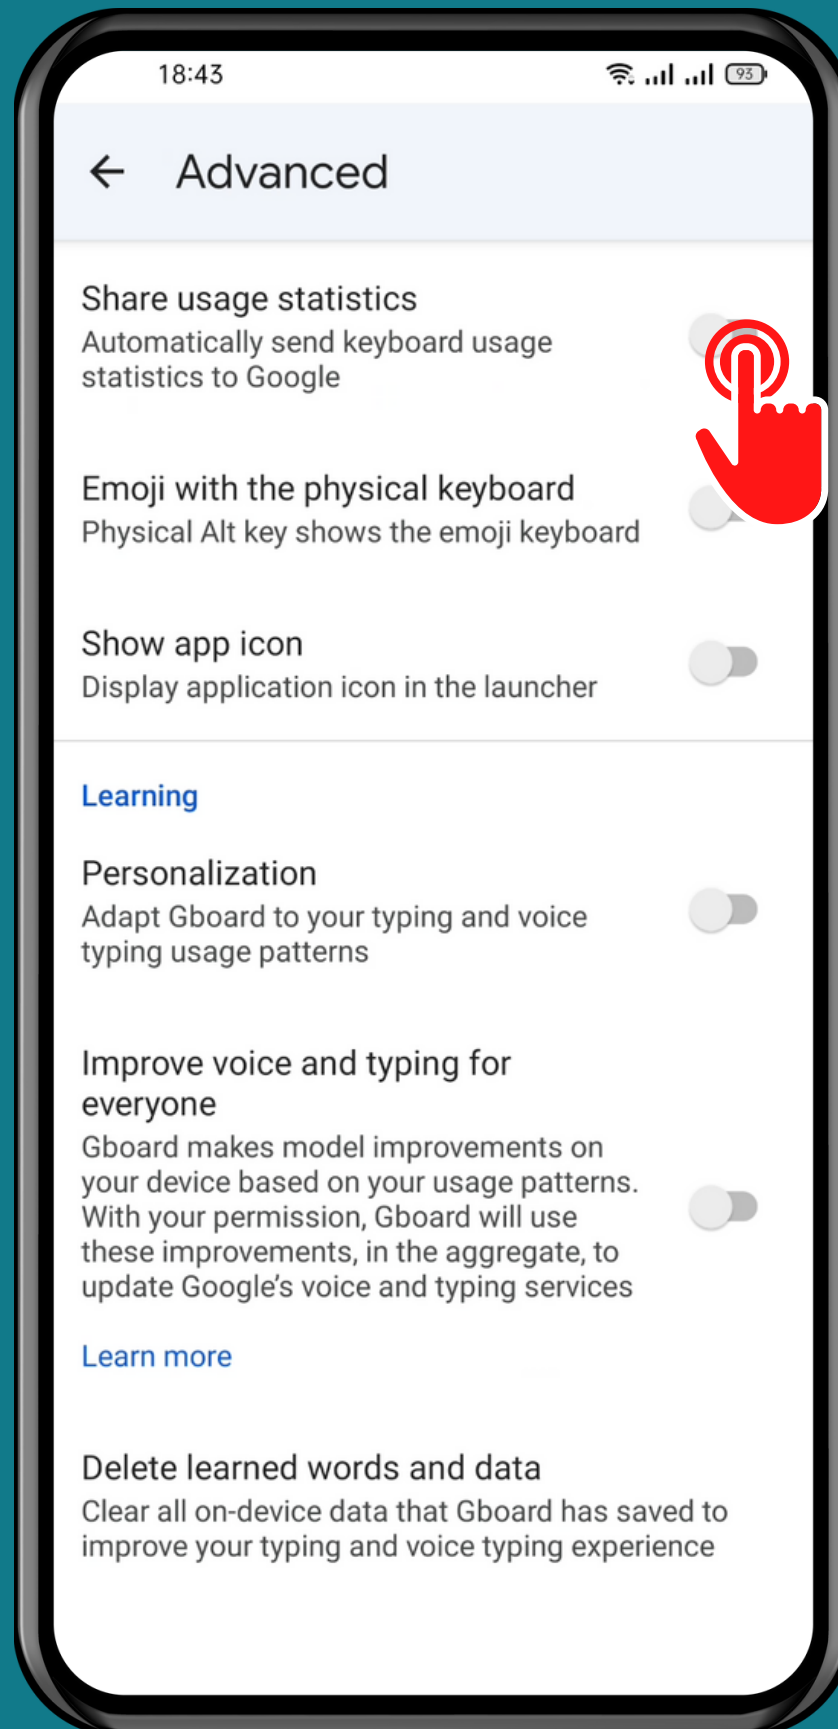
18:43

93

Advanced

Share usage statistics
Automatically send keyboard usage statistics to Google

Emoji with the physical keyboard
Physical Alt key shows the emoji keyboard

Show app icon
Display application icon in the launcher

Learning

Personalization
Adapt Gboard to your typing and voice typing usage patterns

Improve voice and typing for everyone
Gboard makes model improvements on your device based on your usage patterns. With your permission, Gboard will use these improvements, in the aggregate, to update Google's voice and typing services

Learn more

Delete learned words and data
Clear all on-device data that Gboard has saved to improve your typing and voice typing experience